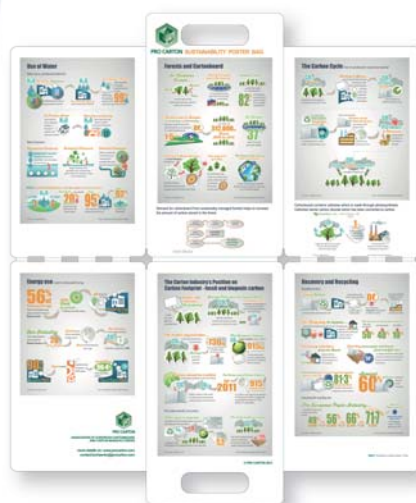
PRO CARTON SUSTAINABILITY POSTER BAG

Use of Water

Forests and Cartonboard

The Carbon Cycle

Energy use

The Carton Industry's Position on Carbon Footprint - fossil and biogenic carbon

Recovery and Recycling

PRO CARTON